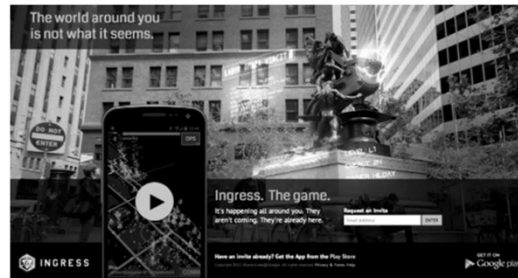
The world around you is not what it seems.

DO NOT ENTER

OPS

Ingress. The game.

It's happening all around you. They aren't coming. They're already here.

Request an invite

Email address

ENTER

Have an invite already? Get the App from the Play Store

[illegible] Privacy & Terms Help

INGRESS

GET IT ON Google play